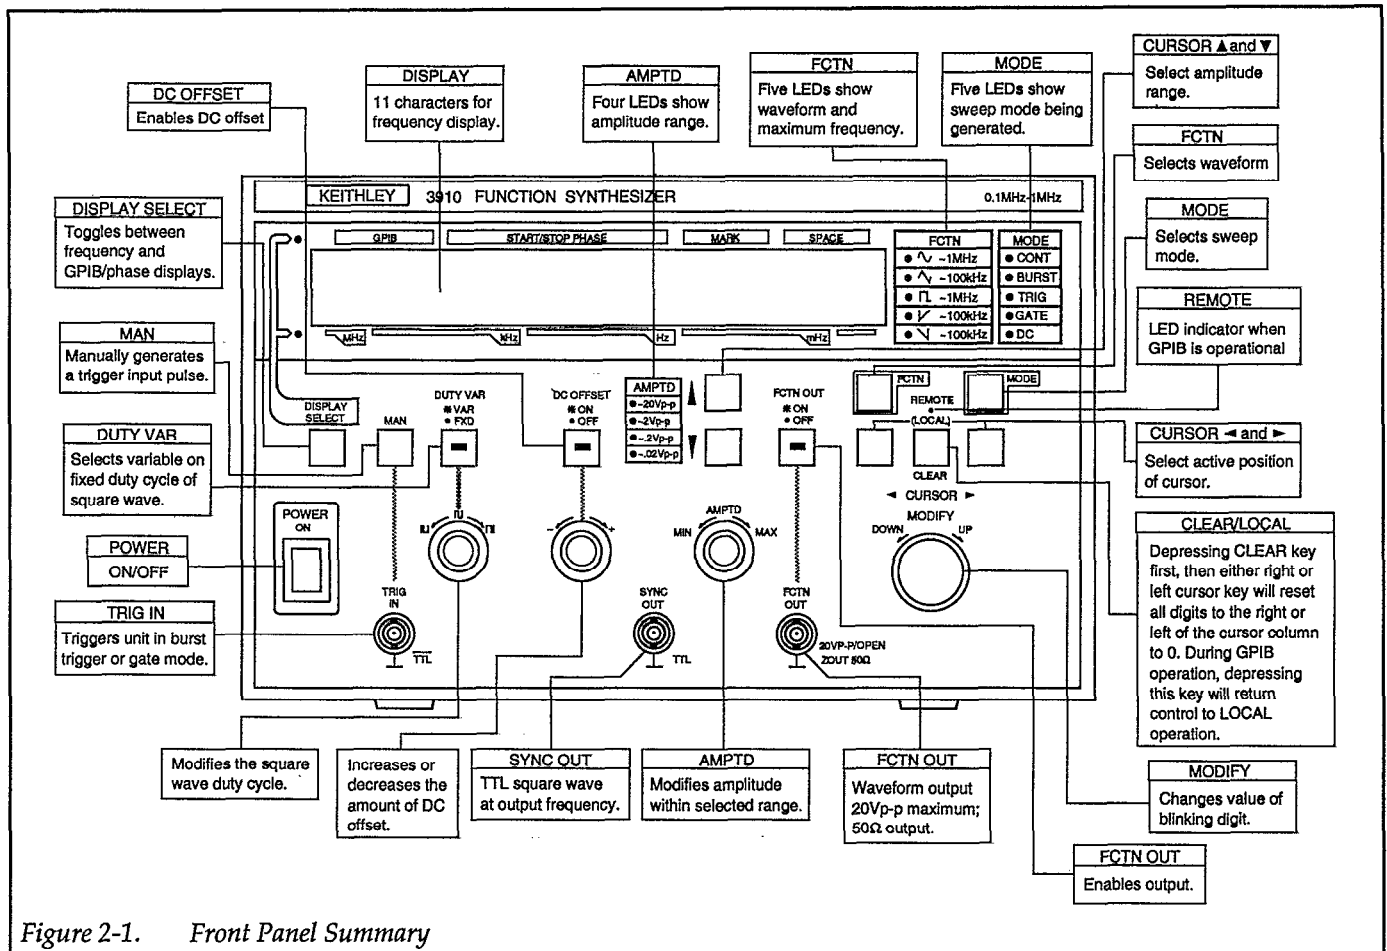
DC OFFSET
Enables DC offset

DISPLAY
11 characters for frequency display.

AMPTD
Four LEDs show amplitude range.

FCTN
Five LEDs show waveform and maximum frequency.

MODE
Five LEDs show sweep mode being generated.

CURSOR ▲and ▼
Select amplitude range.

FCTN
Selects waveform

DISPLAY SELECT
Toggles between frequency and GPIB/phase displays.

MODE
Selects sweep mode.

REMOTE
LED indicator when GPIB is operational

MAN
Manually generates a trigger input pulse.

DUTY VAR
Selects variable on fixed duty cycle of square wave.

CURSOR ◄ and ►
Select active position of cursor.

POWER
ON/OFF

TRIG IN
Triggers unit in burst trigger or gate mode.

CLEAR/LOCAL
Depressing CLEAR key first, then either right or left cursor key will reset all digits to the right or left of the cursor column to 0. During GPIB operation, depressing this key will return control to LOCAL operation.

KEITHLEY 3910 FUNCTION SYNTHESIZER 0.1MHz-1MHz

GPIB START/STOP PHASE MARK SPACE

MHz kHz Hz mHz

FCTN
~1MHz
~100kHz
~1MHz
~100kHz
~100kHz

MODE
CONT
BURST
TRIG
GATE
DC

AMPTD
~20Vp-p
~2Vp-p
~.2Vp-p
~.02Vp-p

DISPLAY SELECT
MAN
DUTY VAR
VAR
FXD
DC OFFSET
ON
OFF
FCTN OUT
ON
OFF
FCTN
MODE
REMOTE
(LOCAL)
CLEAR
◄ CURSOR ►
MODIFY
DOWN UP
POWER
ON
TRIG IN
TTL
- +
MIN AMPTD MAX
SYNC OUT
TTL
FCTN OUT
20VP-P/OPEN
ZOUT 50Ω

Modifies the square wave duty cycle.

Increases or decreases the amount of DC offset.

SYNC OUT
TTL square wave at output frequency.

AMPTD
Modifies amplitude within selected range.

FCTN OUT
Waveform output 20Vp-p maximum; 50Ω output.

MODIFY
Changes value of blinking digit.

FCTN OUT
Enables output.

Figure 2-1. Front Panel Summary